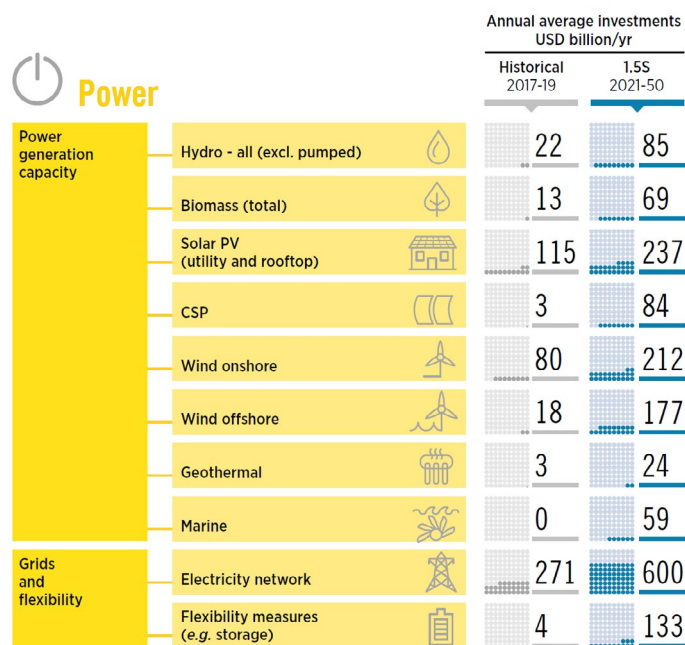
Power

Annual average investments USD billion/yr

| | | Historical 2017-19 | 1.5S 2021-50 |
|---|---|---|---|
| Power generation capacity | Hydro - all (excl. pumped) | 22 | 85 |
| | Biomass (total) | 13 | 69 |
| | Solar PV (utility and rooftop) | 115 | 237 |
| | CSP | 3 | 84 |
| | Wind onshore | 80 | 212 |
| | Wind offshore | 18 | 177 |
| | Geothermal | 3 | 24 |
| | Marine | 0 | 59 |
| Grids and flexibility | Electricity network | 271 | 600 |
| | Flexibility measures (e.g. storage) | 4 | 133 |